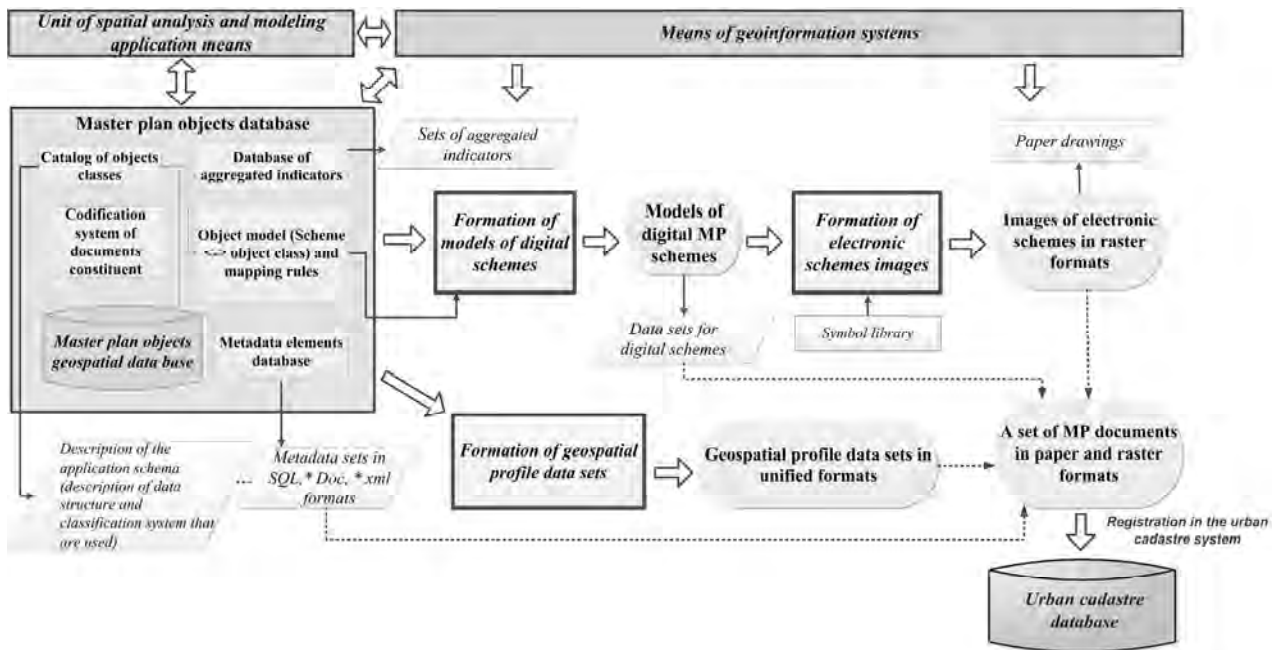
Unit of spatial analysis and modeling application means

Means of geoinformation systems

Master plan objects database

Catalog of objects classes

Codification system of documents constituent

Database of aggregated indicators

Object model (Scheme <=> object class) and mapping rules

Master plan objects geospatial data base

Metadata elements database

Sets of aggregated indicators

Formation of models of digital schemes

Models of digital MP schemes

Formation of electronic schemes images

Images of electronic schemes in raster formats

Paper drawings

Data sets for digital schemes

Symbol library

Formation of geospatial profile data sets

Geospatial profile data sets in unified formats

A set of MP documents in paper and raster formats

Description of the application schema (description of data structure and classification system that are used)

Metadata sets in SQL,* Doc, *.xml formats

Registration in the urban cadastre system

Urban cadastre database